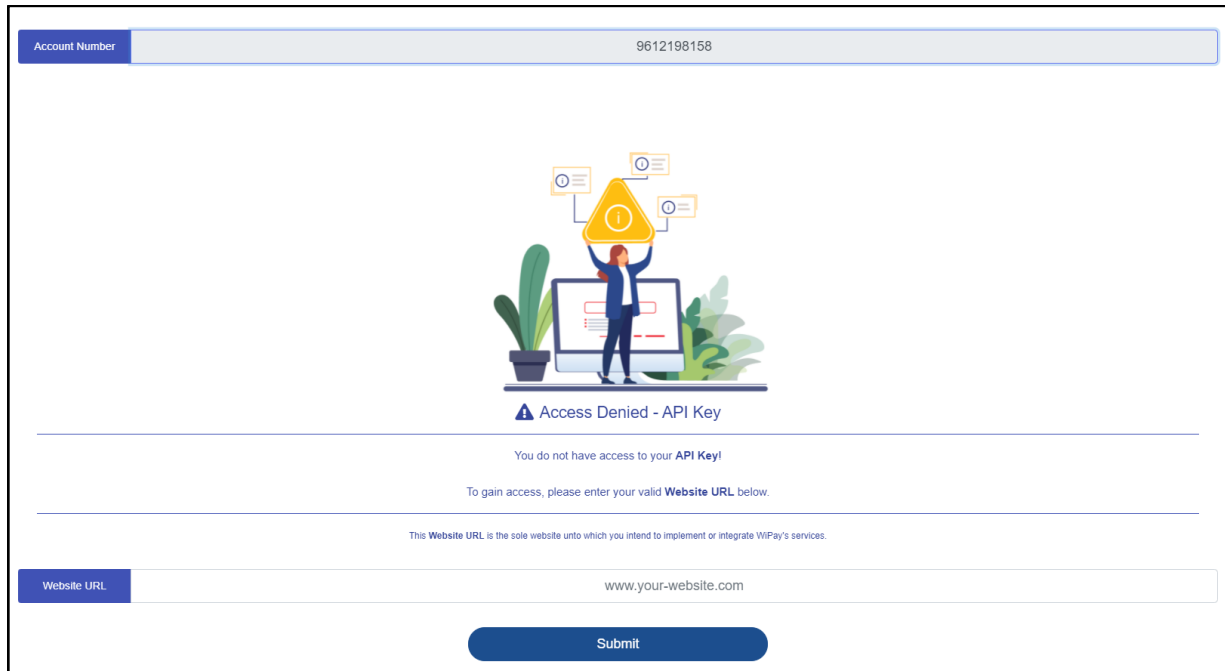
Account Number 9612198158

Access Denied - API Key

You do not have access to your API Key!

To gain access, please enter your valid Website URL below.

This Website URL is the sole website unto which you intend to implement or integrate WiPay's services.

Website URL www.your-website.com

Submit